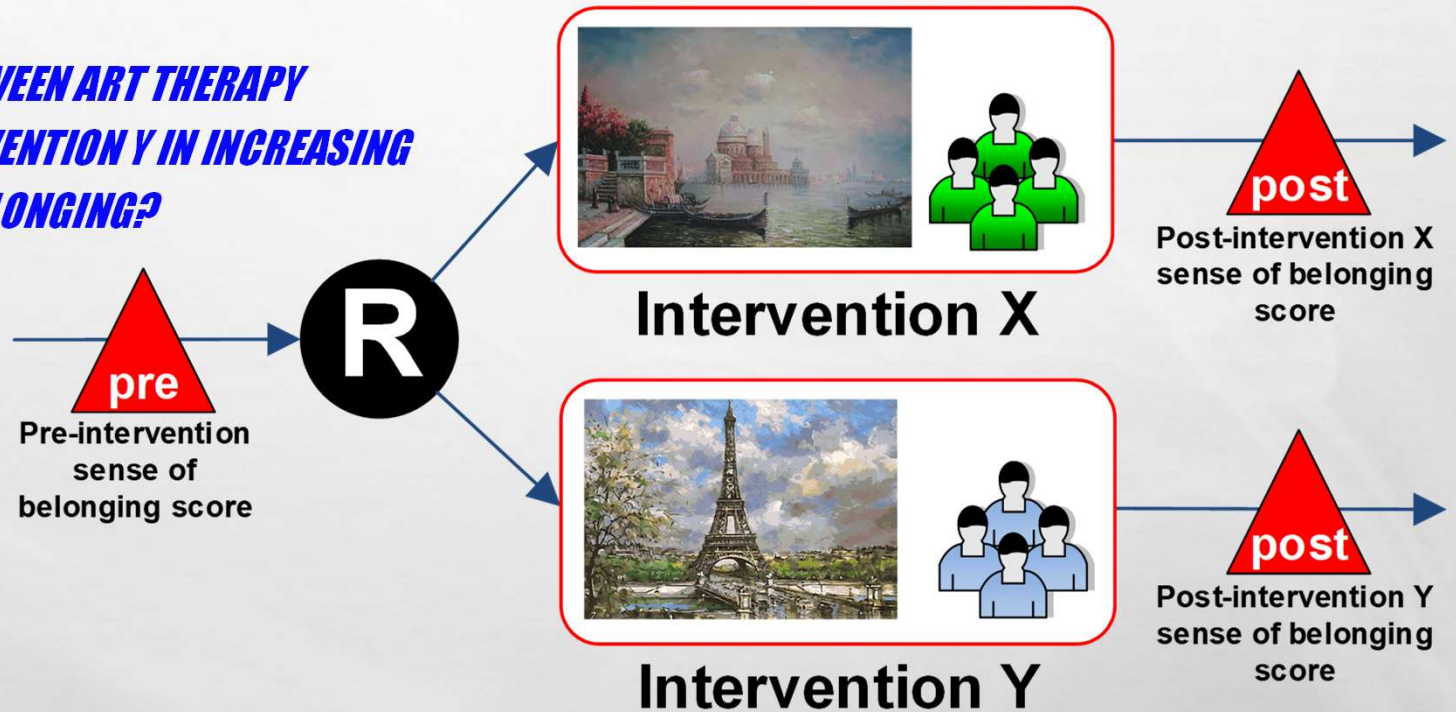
VEEN ART THERAPY
VENTION Y IN INCREASING
LONGING?

pre
Pre-intervention sense of belonging score

R

Intervention X

post
Post-intervention X sense of belonging score

Intervention Y

post
Post-intervention Y sense of belonging score